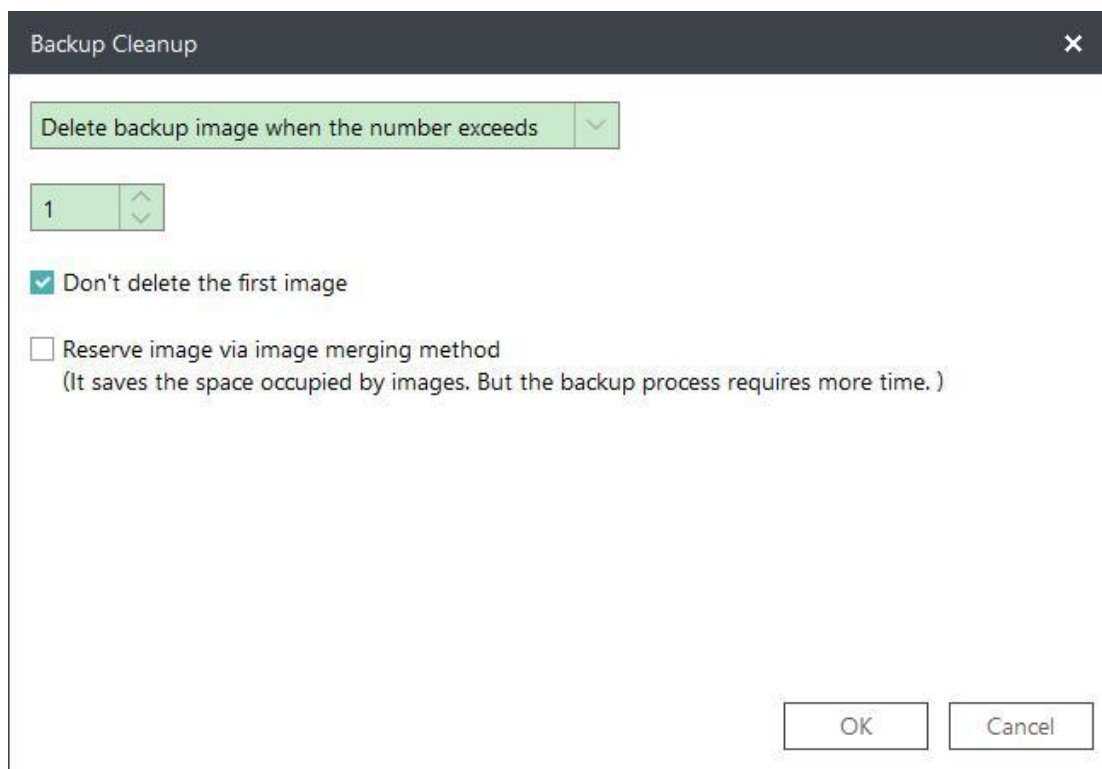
Backup Cleanup

Delete backup image when the number exceeds

1

Don't delete the first image

Reserve image via image merging method
(It saves the space occupied by images. But the backup process requires more time. )

OK

Cancel